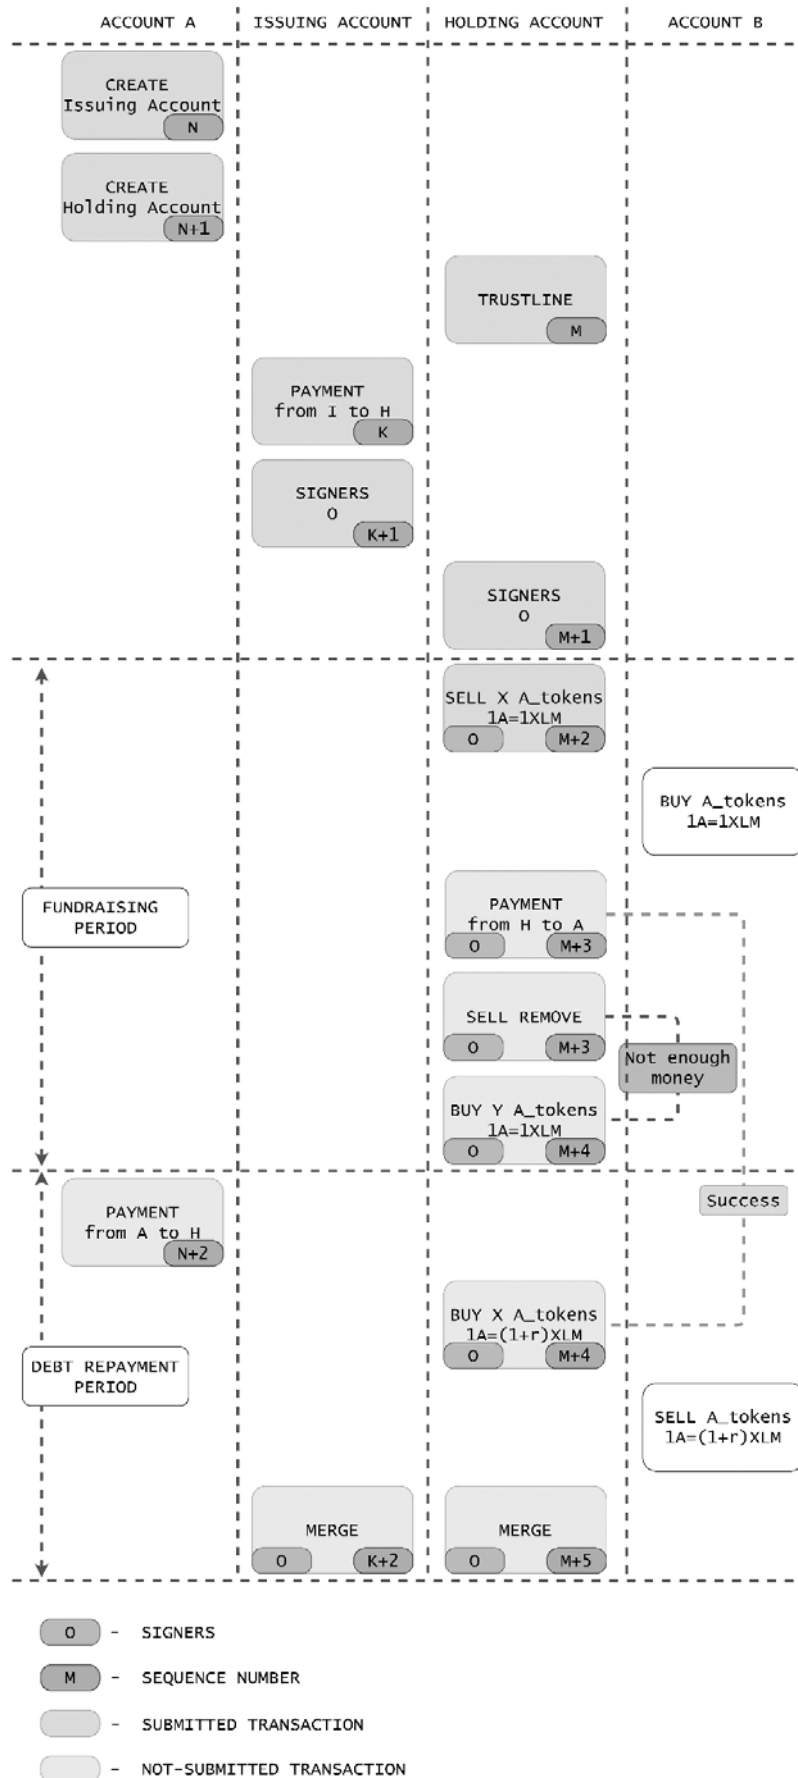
ACCOUNT A
ISSUING ACCOUNT
HOLDING ACCOUNT
ACCOUNT B

CREATE Issuing Account
N

CREATE Holding Account
N+1

TRUSTLINE
M

PAYMENT from I to H
K

SIGNERS O
K+1

SIGNERS O
M+1

SELL X A_tokens 1A=1XLM
O
M+2

BUY A_tokens 1A=1XLM

FUNDRAISING PERIOD

PAYMENT from H to A
O
M+3

SELL REMOVE
O
M+3

Not enough money

BUY Y A_tokens 1A=1XLM
O
M+4

Success

PAYMENT from A to H
N+2

BUY X A_tokens 1A=(1+r)XLM
O
M+4

DEBT REPAYMENT PERIOD

SELL A_tokens 1A=(1+r)XLM

MERGE
O
K+2

MERGE
O
M+5

O - SIGNERS
M - SEQUENCE NUMBER
- SUBMITTED TRANSACTION
- NOT-SUBMITTED TRANSACTION